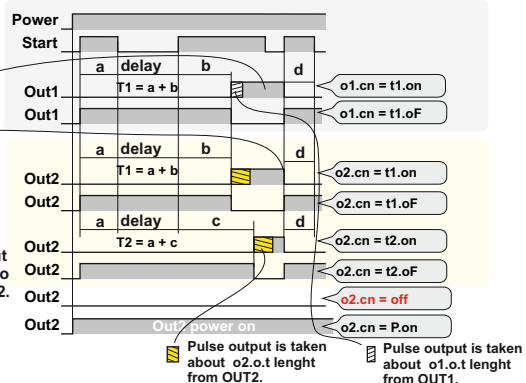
Power
Start
a
delay
b
d
Out1
T1 = a + b
o1.cn = t1.on
Out1
o1.cn = t1.oF
a
delay
b
d
Out2
T1 = a + b
o2.cn = t1.on
Out2
o2.cn = t1.oF
a
delay
c
d
Out2
T2 = a + c
o2.cn = t2.on
Out2
o2.cn = t2.oF
Out2
o2.cn = off
Out2
Out2 power on
o2.cn = P.on
Pulse output is taken about o2.o.t lenght from OUT2.
Pulse output is taken about o1.o.t lenght from OUT1.